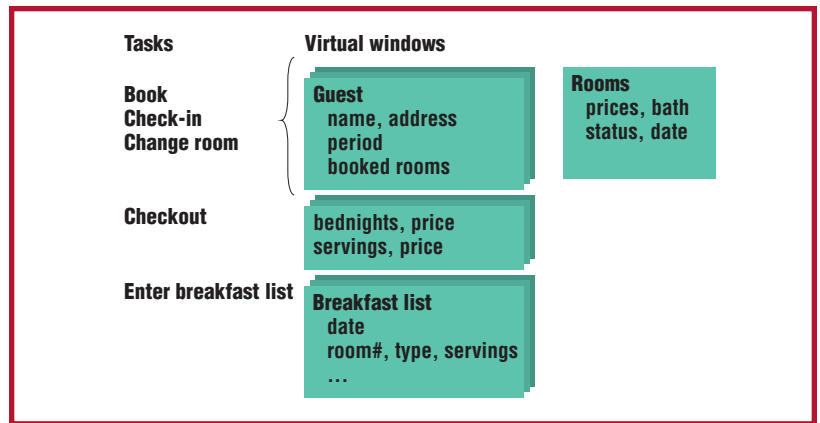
Tasks

Virtual windows

Book
Check-in
Change room

Guest
name, address
period
booked rooms

Rooms
prices, bath
status, date

Checkout

bednights, price
servings, price

Enter breakfast list

Breakfast list
date
room#, type, servings
...